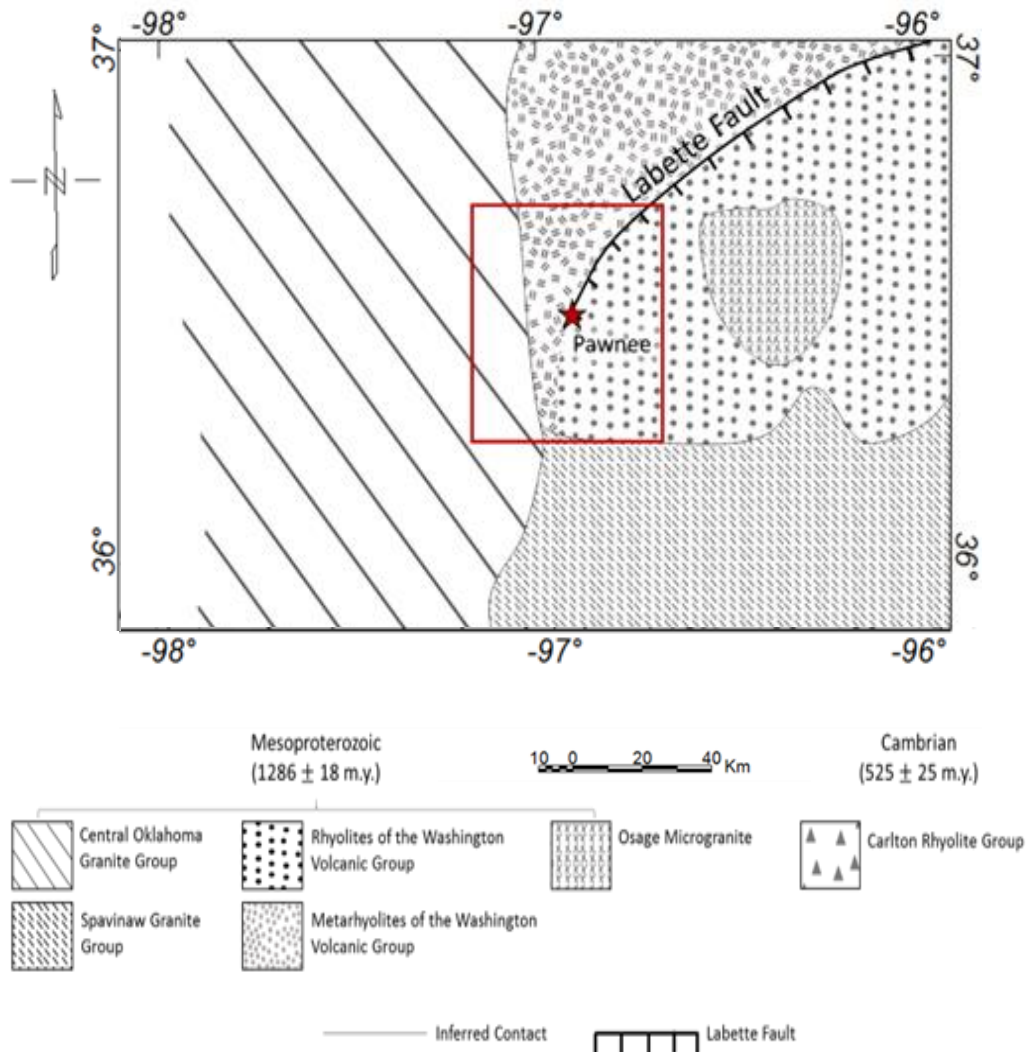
-98° -97° -96°
37° 37°
Labette Fault
Pawnee
36° 36°
-98° -97° -96°

Mesoproterozoic
(1286 $\pm$ 18 m.y.)

10 0 20 40 Km

Cambrian
(525 $\pm$ 25 m.y.)

Central Oklahoma Granite Group
Rhyolites of the Washington Volcanic Group
Osage Microgranite
Carlton Rhyolite Group
Spavinaw Granite Group
Metarhyolites of the Washington Volcanic Group

Inferred Contact
Labette Fault